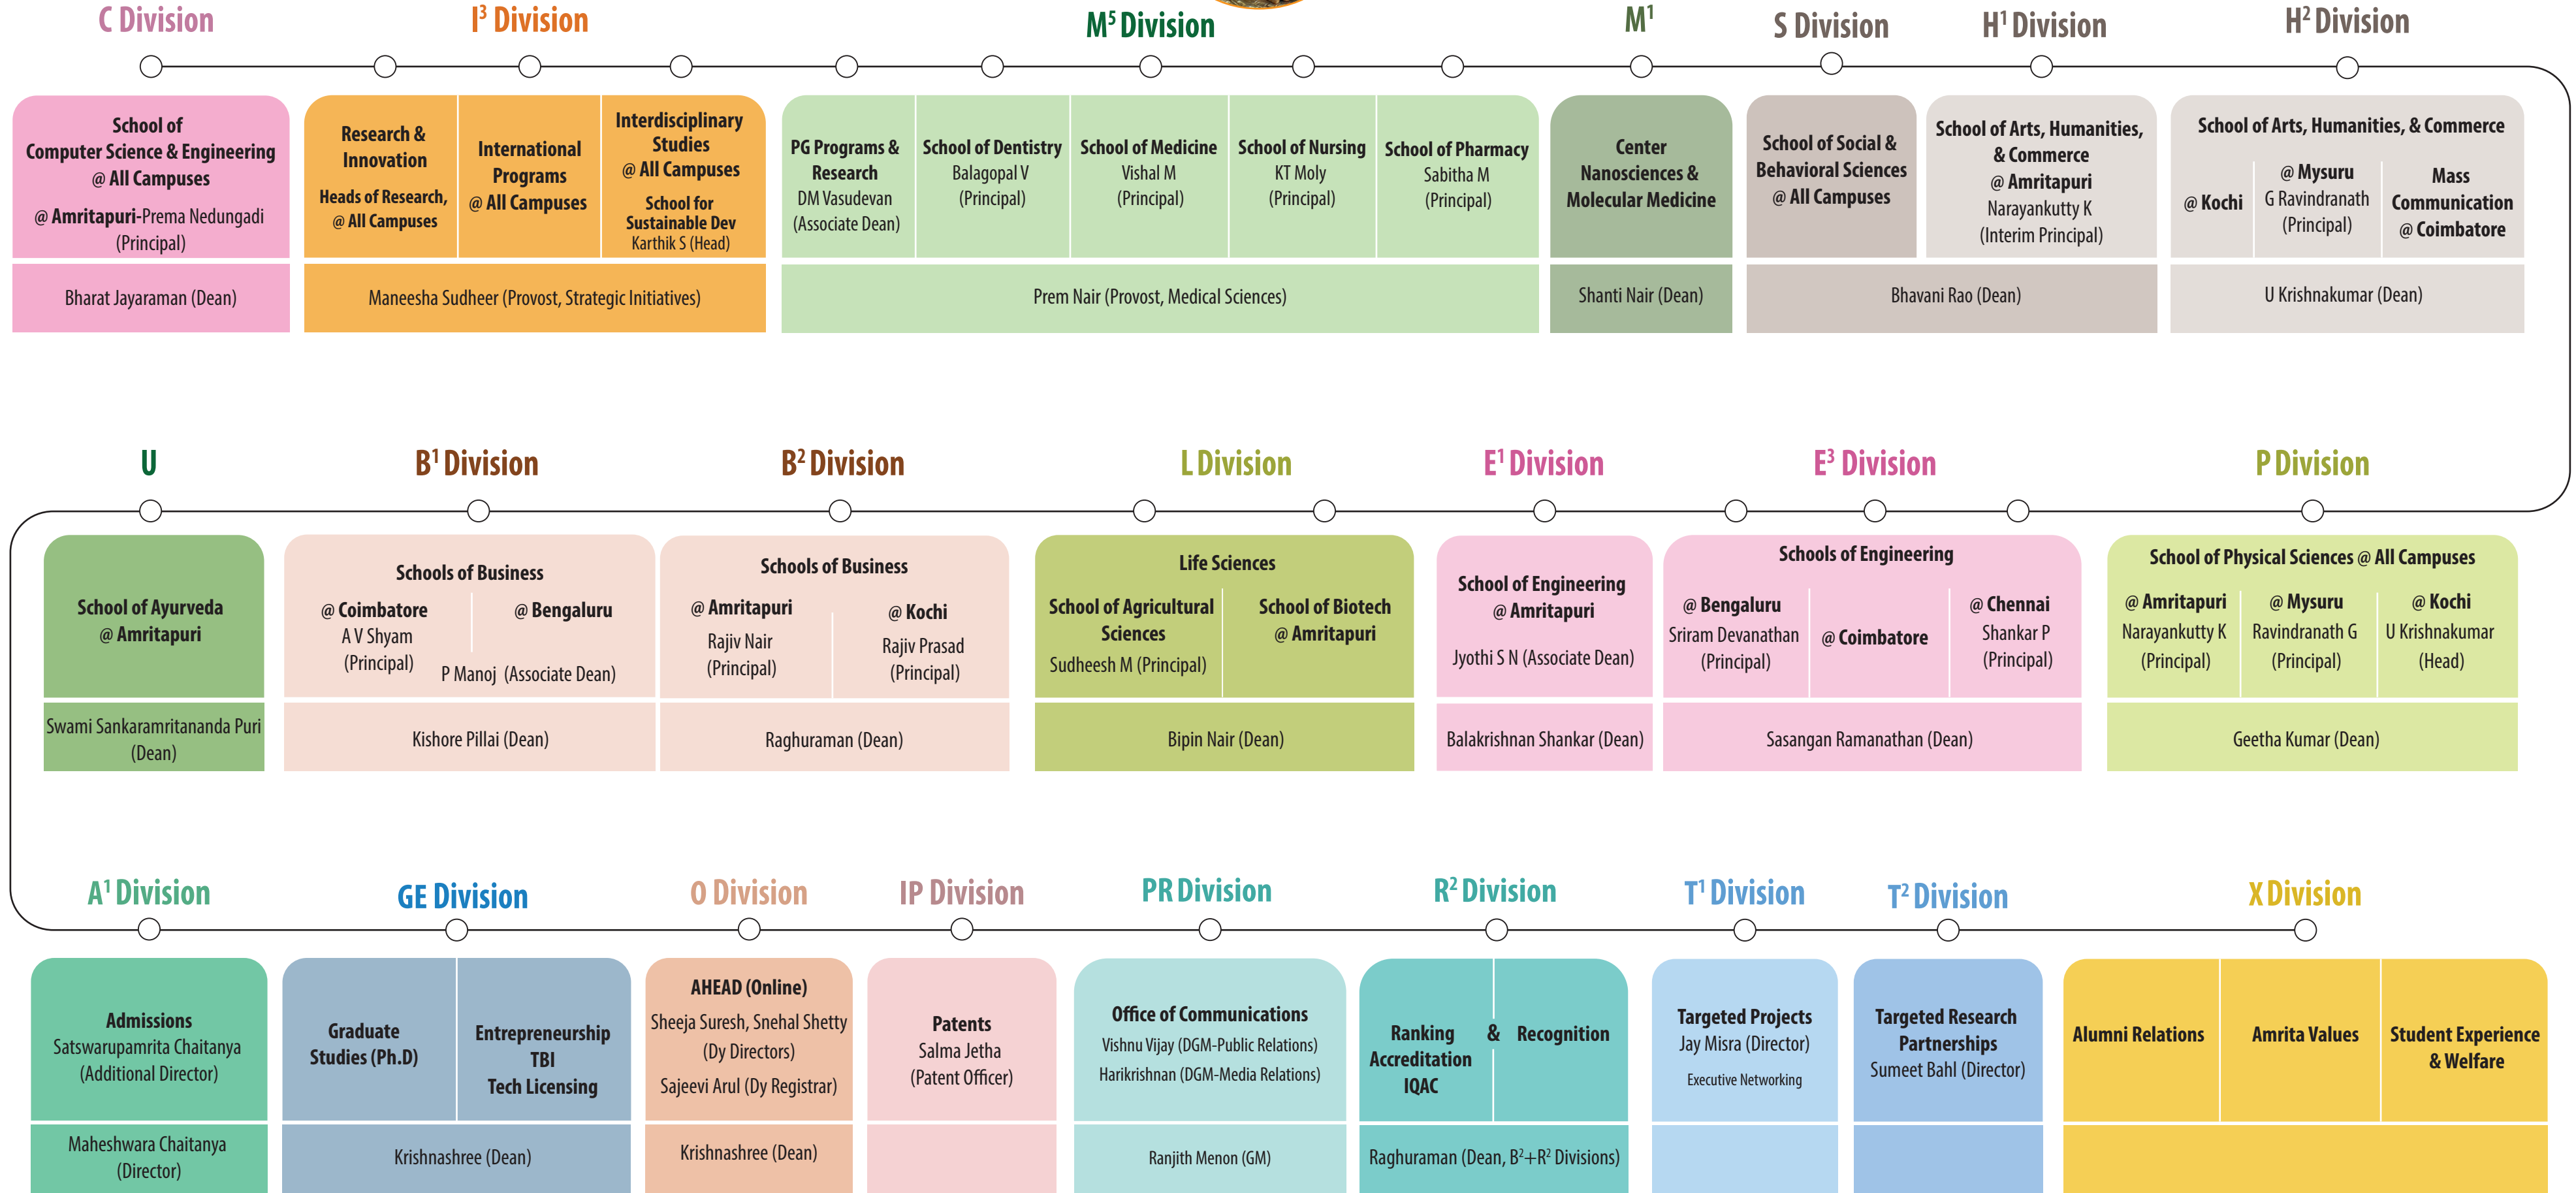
C Division
I$^3$ Division
M$^5$ Division
M$^1$
S Division
H$^1$ Division
H$^2$ Division

School of Computer Science & Engineering @ All Campuses
@ Amritapuri-Prema Nedungadi (Principal)
Bharat Jayaraman (Dean)

Research & Innovation
Heads of Research, @ All Campuses
International Programs @ All Campuses
Interdisciplinary Studies @ All Campuses
School for Sustainable Dev Karthik S (Head)
Maneesha Sudheer (Provost, Strategic Initiatives)

PG Programs & Research DM Vasudevan (Associate Dean)
School of Dentistry Balagopal V (Principal)
School of Medicine Vishal M (Principal)
School of Nursing KT Moly (Principal)
School of Pharmacy Sabitha M (Principal)
Prem Nair (Provost, Medical Sciences)

Center Nanosciences & Molecular Medicine
Shanti Nair (Dean)

School of Social & Behavioral Sciences @ All Campuses
School of Arts, Humanities, & Commerce @ Amritapuri Narayankutty K (Interim Principal)
Bhavani Rao (Dean)

School of Arts, Humanities, & Commerce
@ Kochi
@ Mysuru G Ravindranath (Principal)
Mass Communication @ Coimbatore
U Krishnakumar (Dean)

U
B$^1$ Division
B$^2$ Division
L Division
E$^1$ Division
E$^3$ Division
P Division

School of Ayurveda @ Amritapuri
Swami Sankaramritananda Puri (Dean)

Schools of Business
@ Coimbatore A V Shyam (Principal)
@ Bengaluru P Manoj (Associate Dean)
Kishore Pillai (Dean)

Schools of Business
@ Amritapuri Rajiv Nair (Principal)
@ Kochi Rajiv Prasad (Principal)
Raghuraman (Dean)

Life Sciences
School of Agricultural Sciences Sudheesh M (Principal)
School of Biotech @ Amritapuri
Bipin Nair (Dean)

School of Engineering @ Amritapuri
Jyothi S N (Associate Dean)
Balakrishnan Shankar (Dean)

Schools of Engineering
@ Bengaluru Sriram Devanathan (Principal)
@ Coimbatore
@ Chennai Shankar P (Principal)
Sasangan Ramanathan (Dean)

School of Physical Sciences @ All Campuses
@ Amritapuri Narayankutty K (Principal)
@ Mysuru Ravindranath G (Principal)
@ Kochi U Krishnakumar (Head)
Geetha Kumar (Dean)

A$^1$ Division
GE Division
O Division
IP Division
PR Division
R$^2$ Division
T$^1$ Division
T$^2$ Division
X Division

Admissions Satswarupamrita Chaitanya (Additional Director)
Maheshwara Chaitanya (Director)

Graduate Studies (Ph.D)
Entrepreneurship TBI Tech Licensing
Krishnashree (Dean)

AHEAD (Online)
Sheeja Suresh, Snehal Shetty (Dy Directors)
Sajeevi Arul (Dy Registrar)
Krishnashree (Dean)

Patents Salma Jetha (Patent Officer)

Office of Communications
Vishnu Vijay (DGM-Public Relations)
Harikrishnan (DGM-Media Relations)
Ranjith Menon (GM)

Ranking & Recognition
Accreditation IQAC
Raghuraman (Dean, B$^2$+R$^2$ Divisions)

Targeted Projects Jay Misra (Director)
Executive Networking

Targeted Research Partnerships Sumeet Bahl (Director)

Alumni Relations
Amrita Values
Student Experience & Welfare